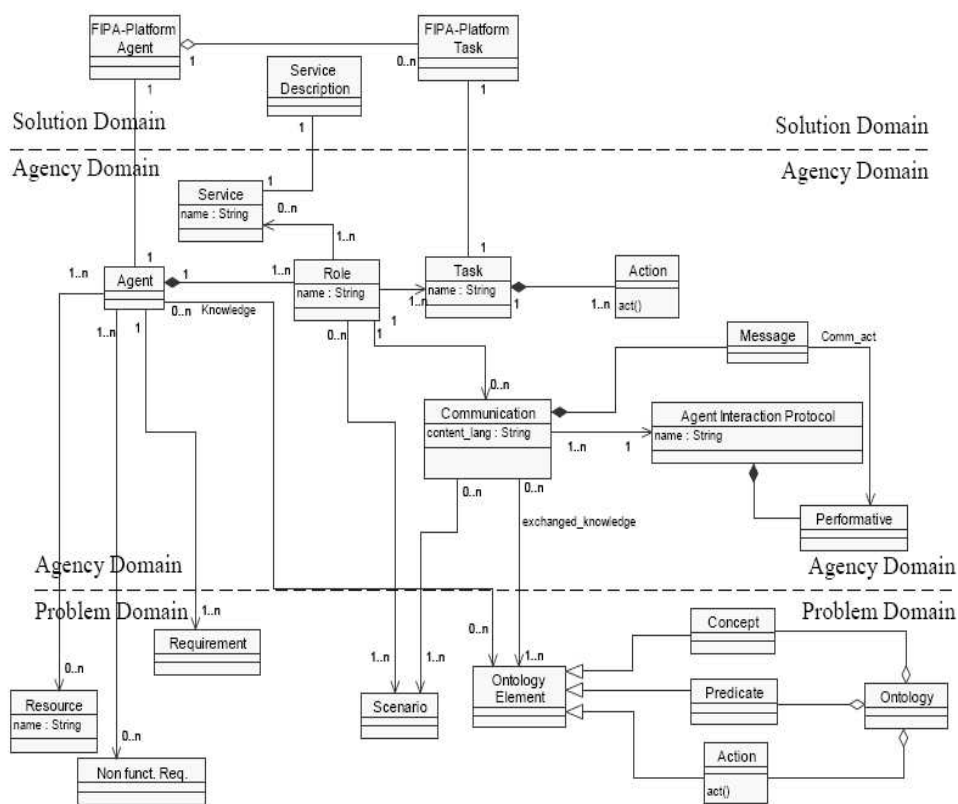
FIPA-Platform Agent

1

1

FIPA-Platform Task

0..n

1

Service Description

1

Solution Domain

Solution Domain

Agency Domain

Agency Domain

Service
name : String

1

0..n

1..n

1

1..n

Agent

1

1..n

Role
name : String

Task
name : String

1

Action
act()

1..n

0..n

Knowledge

1..n

1

0..n

1

1

Message

Comm_act

0..n

Communication
content_lang : String

1..n

1

Agent Interaction Protocol
name : String

0..n

0..n

exchanged_knowledge

Performative

Agency Domain

Agency Domain

Problem Domain

1..n

Problem Domain

Requirement

0..n

Concept

0..n

1..n

1..n

1..n

Ontology Element

Predicate

Ontology

Resource
name : String

Scenario

0..n

Action
act()

Non funct. Req.